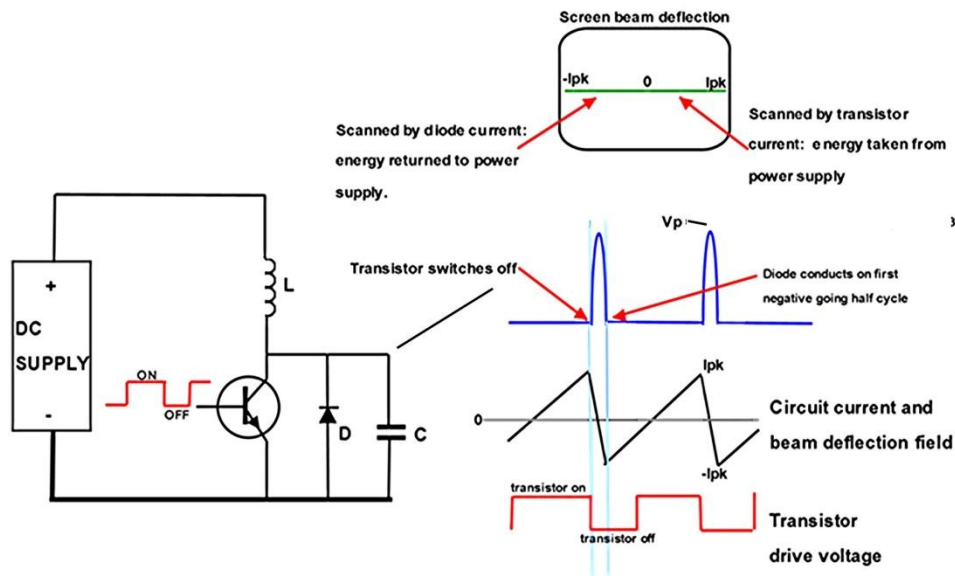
Screen beam deflection

-Ipk
0
Ipk

Scanned by diode current: energy returned to power supply.

Scanned by transistor current: energy taken from power supply

Vp

Transistor switches off

Diode conducts on first negative going half cycle

+
DC SUPPLY
-

L

ON
OFF

D
C

Ipk
0
-Ipk

Circuit current and beam deflection field

transistor on
transistor off

Transistor drive voltage